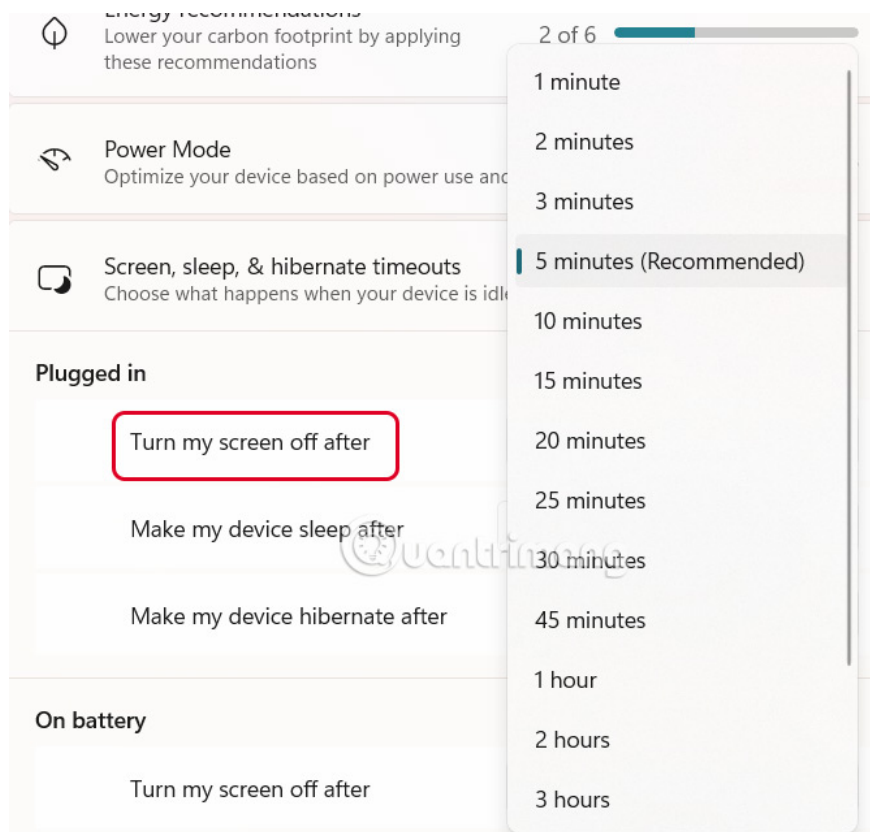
Energy recommendations
Lower your carbon footprint by applying these recommendations

2 of 6

Power Mode
Optimize your device based on power use and

Screen, sleep, & hibernate timeouts
Choose what happens when your device is idle

Plugged in

Turn my screen off after

Make my device sleep after

Make my device hibernate after

On battery

Turn my screen off after

1 minute

2 minutes

3 minutes

5 minutes (Recommended)

10 minutes

15 minutes

20 minutes

25 minutes

30 minutes

45 minutes

1 hour

2 hours

3 hours

quantrimang